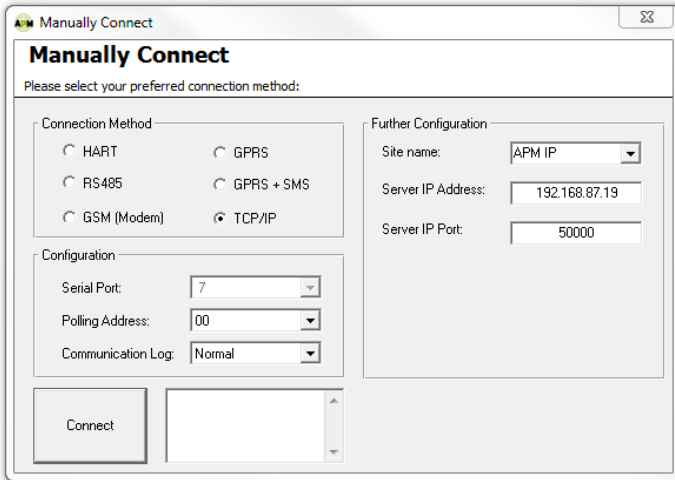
APM Manually Connect

Manually Connect

Please select your preferred connection method:

Connection Method

HART

GPRS

RS485

GPRS + SMS

GSM (Modem)

TCP/IP

Configuration

Serial Port: 7

Polling Address: 00

Communication Log: Normal

Further Configuration

Site name: APM IP

Server IP Address: 192.168.87.19

Server IP Port: 50000

Connect